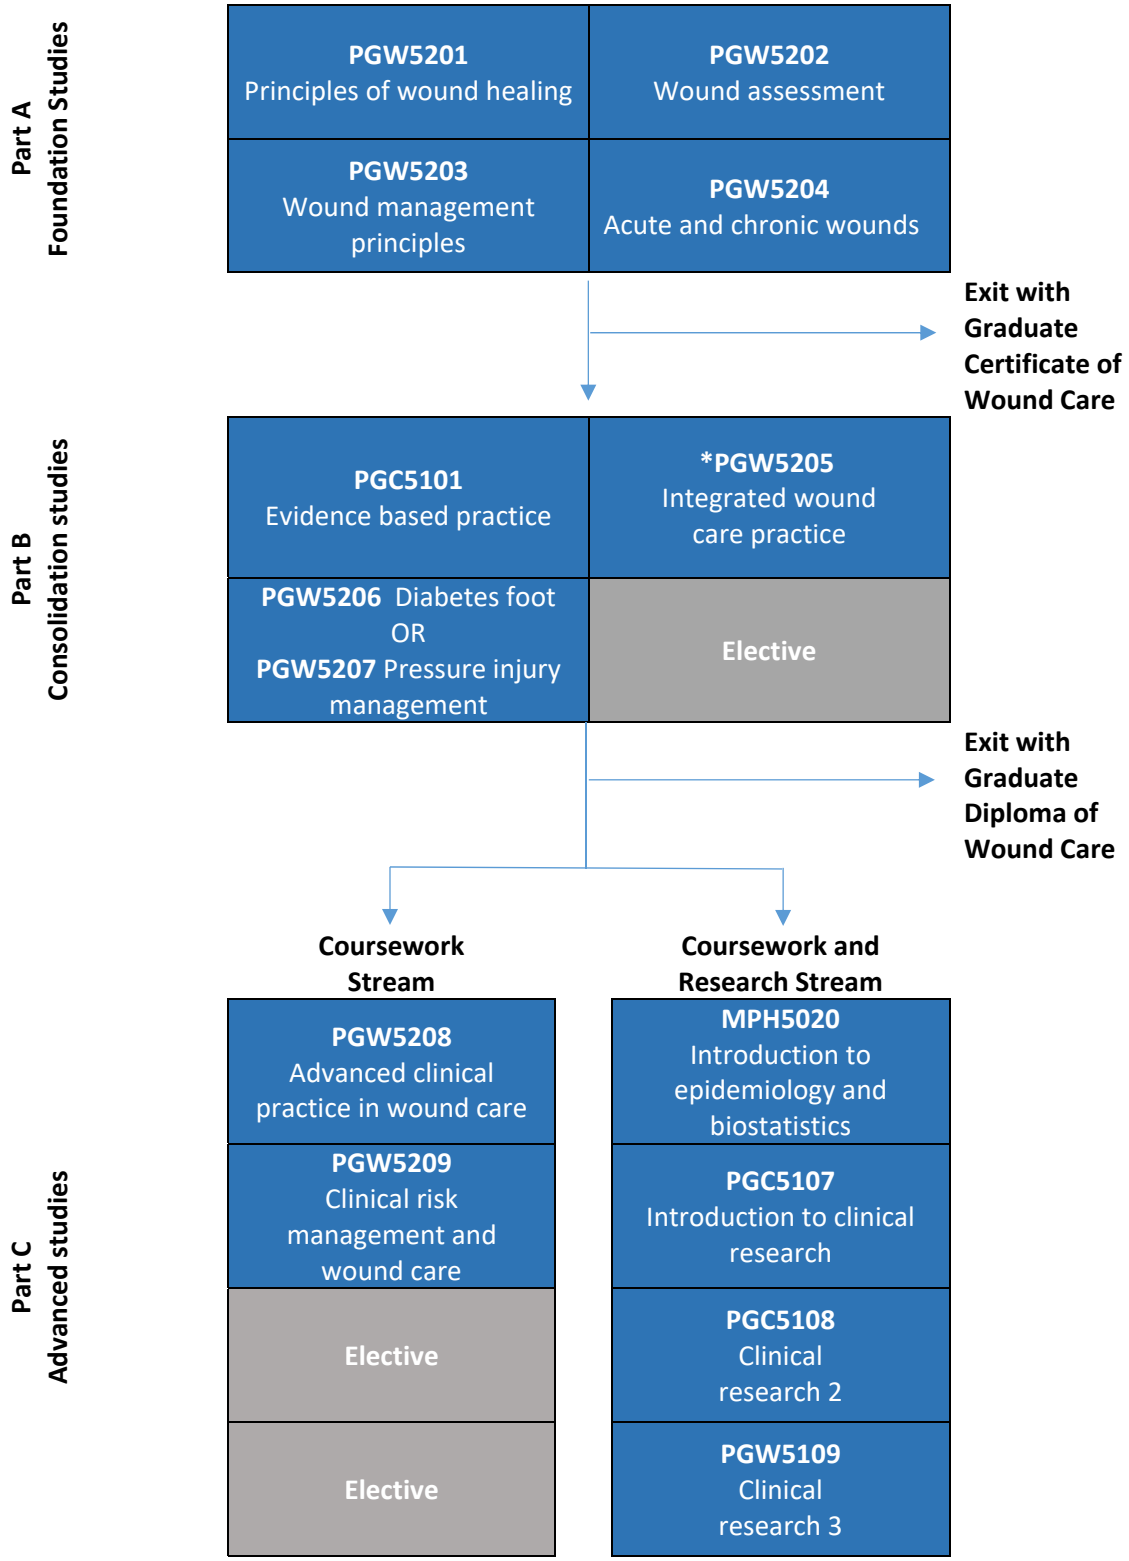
Part A
Foundation Studies

PGW5201
Principles of wound healing

PGW5202
Wound assessment

PGW5203
Wound management principles

PGW5204
Acute and chronic wounds

Exit with Graduate Certificate of Wound Care

Part B
Consolidation studies

PGC5101
Evidence based practice

*PGW5205
Integrated wound care practice

PGW5206 Diabetes foot
OR
PGW5207 Pressure injury management

Elective

Exit with Graduate Diploma of Wound Care

Part C
Advanced studies

Coursework Stream

Coursework and Research Stream

PGW5208
Advanced clinical practice in wound care

MPH5020
Introduction to epidemiology and biostatistics

PGW5209
Clinical risk management and wound care

PGC5107
Introduction to clinical research

Elective

PGC5108
Clinical research 2

Elective

PGW5109
Clinical research 3